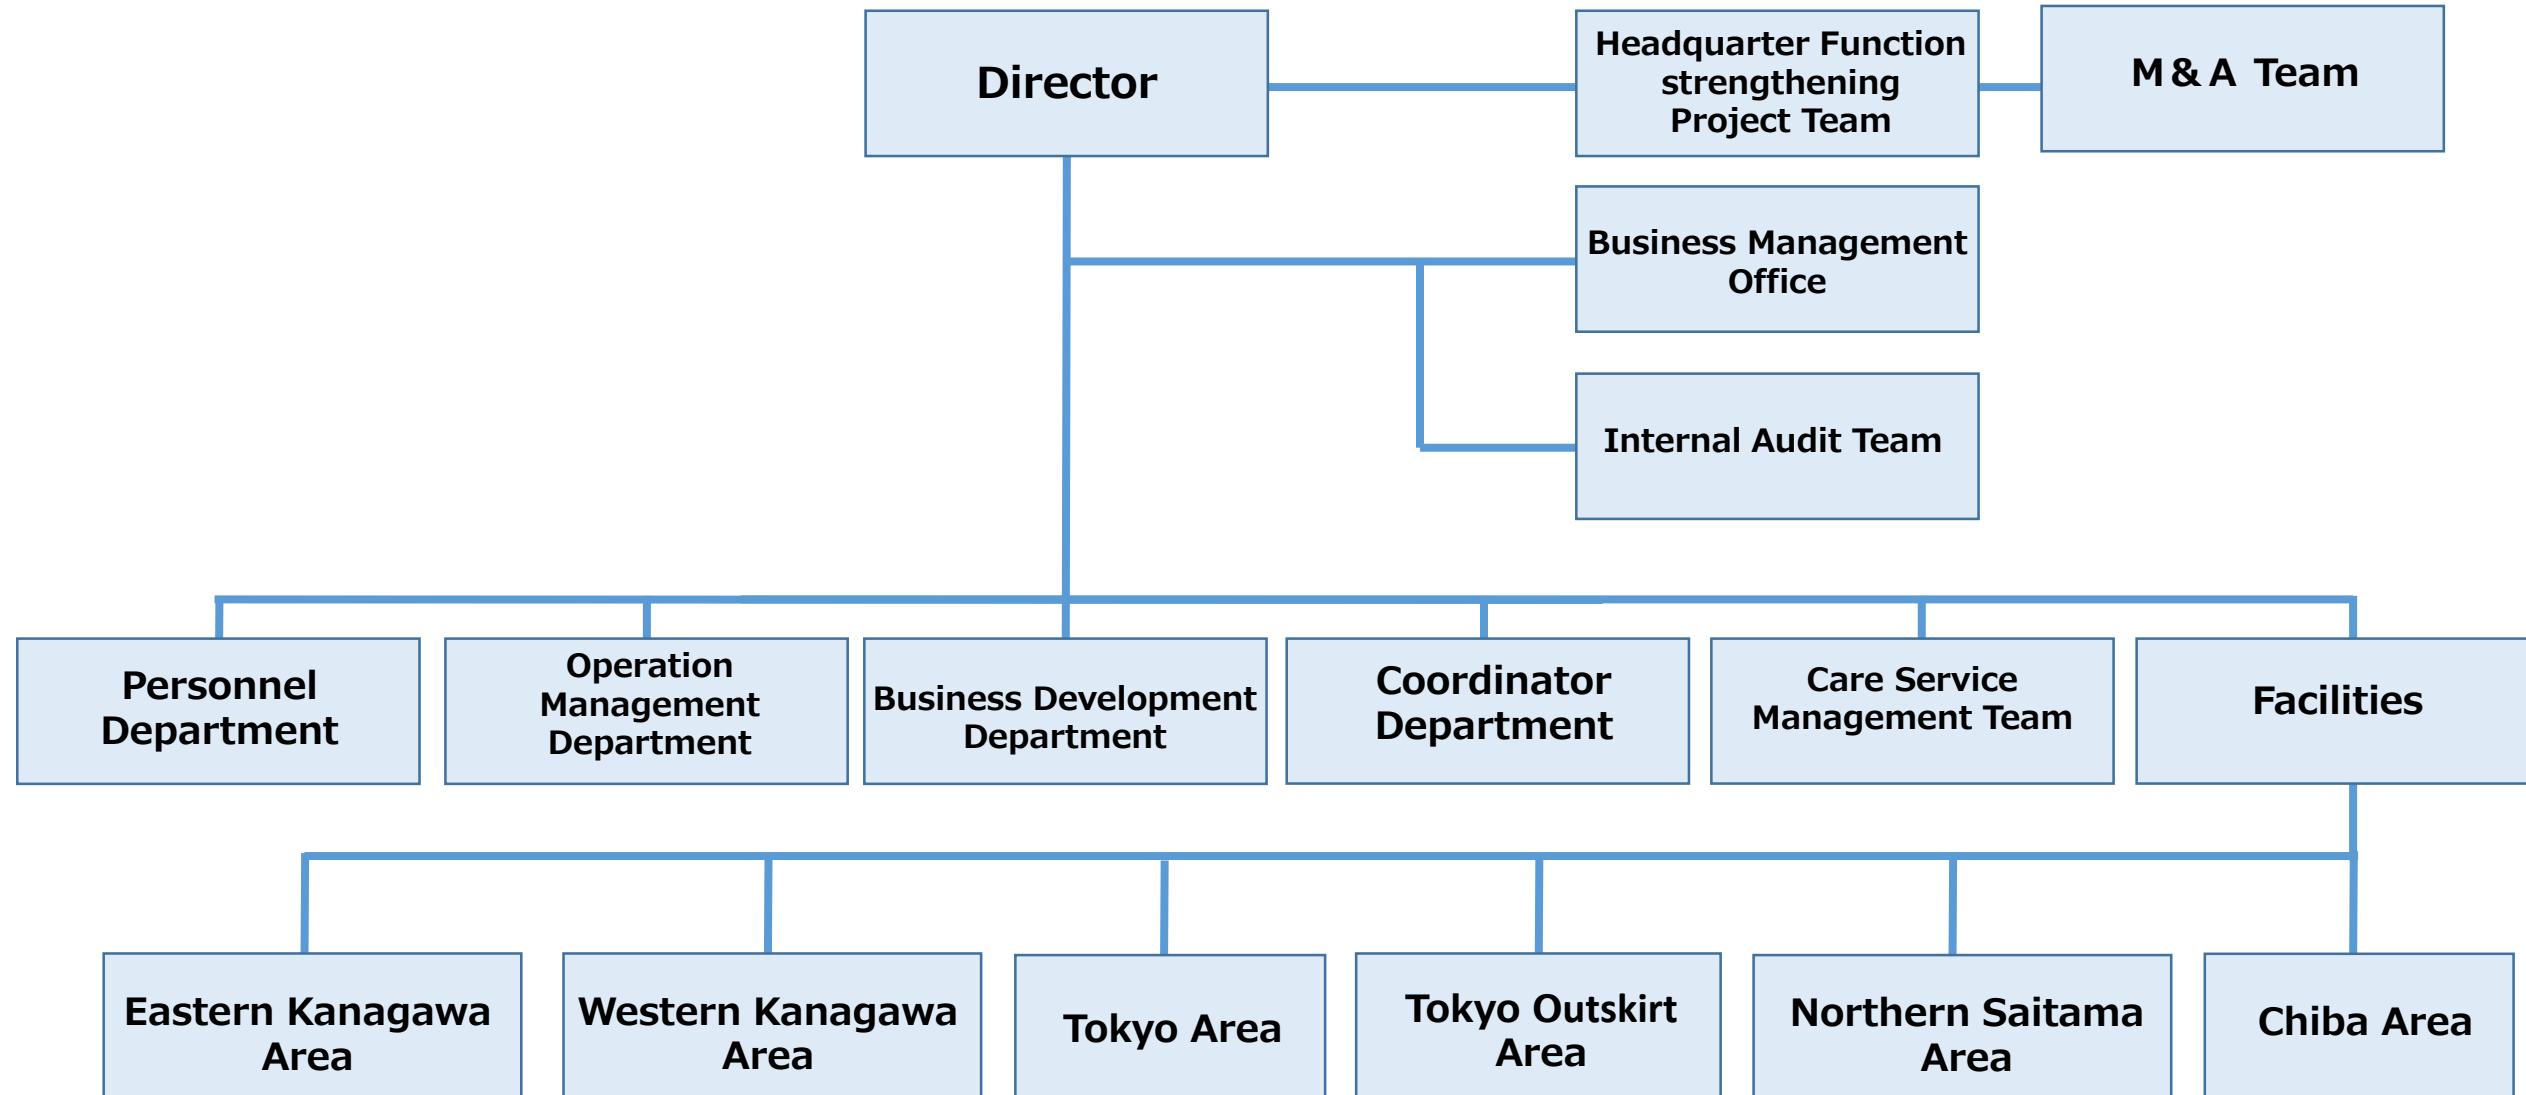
Director

Headquarter Function strengthening Project Team

M＆A Team

Business Management Office

Internal Audit Team

Personnel Department

Operation Management Department

Business Development Department

Coordinator Department

Care Service Management Team

Facilities

Eastern Kanagawa Area

Western Kanagawa Area

Tokyo Area

Tokyo Outskirt Area

Northern Saitama Area

Chiba Area